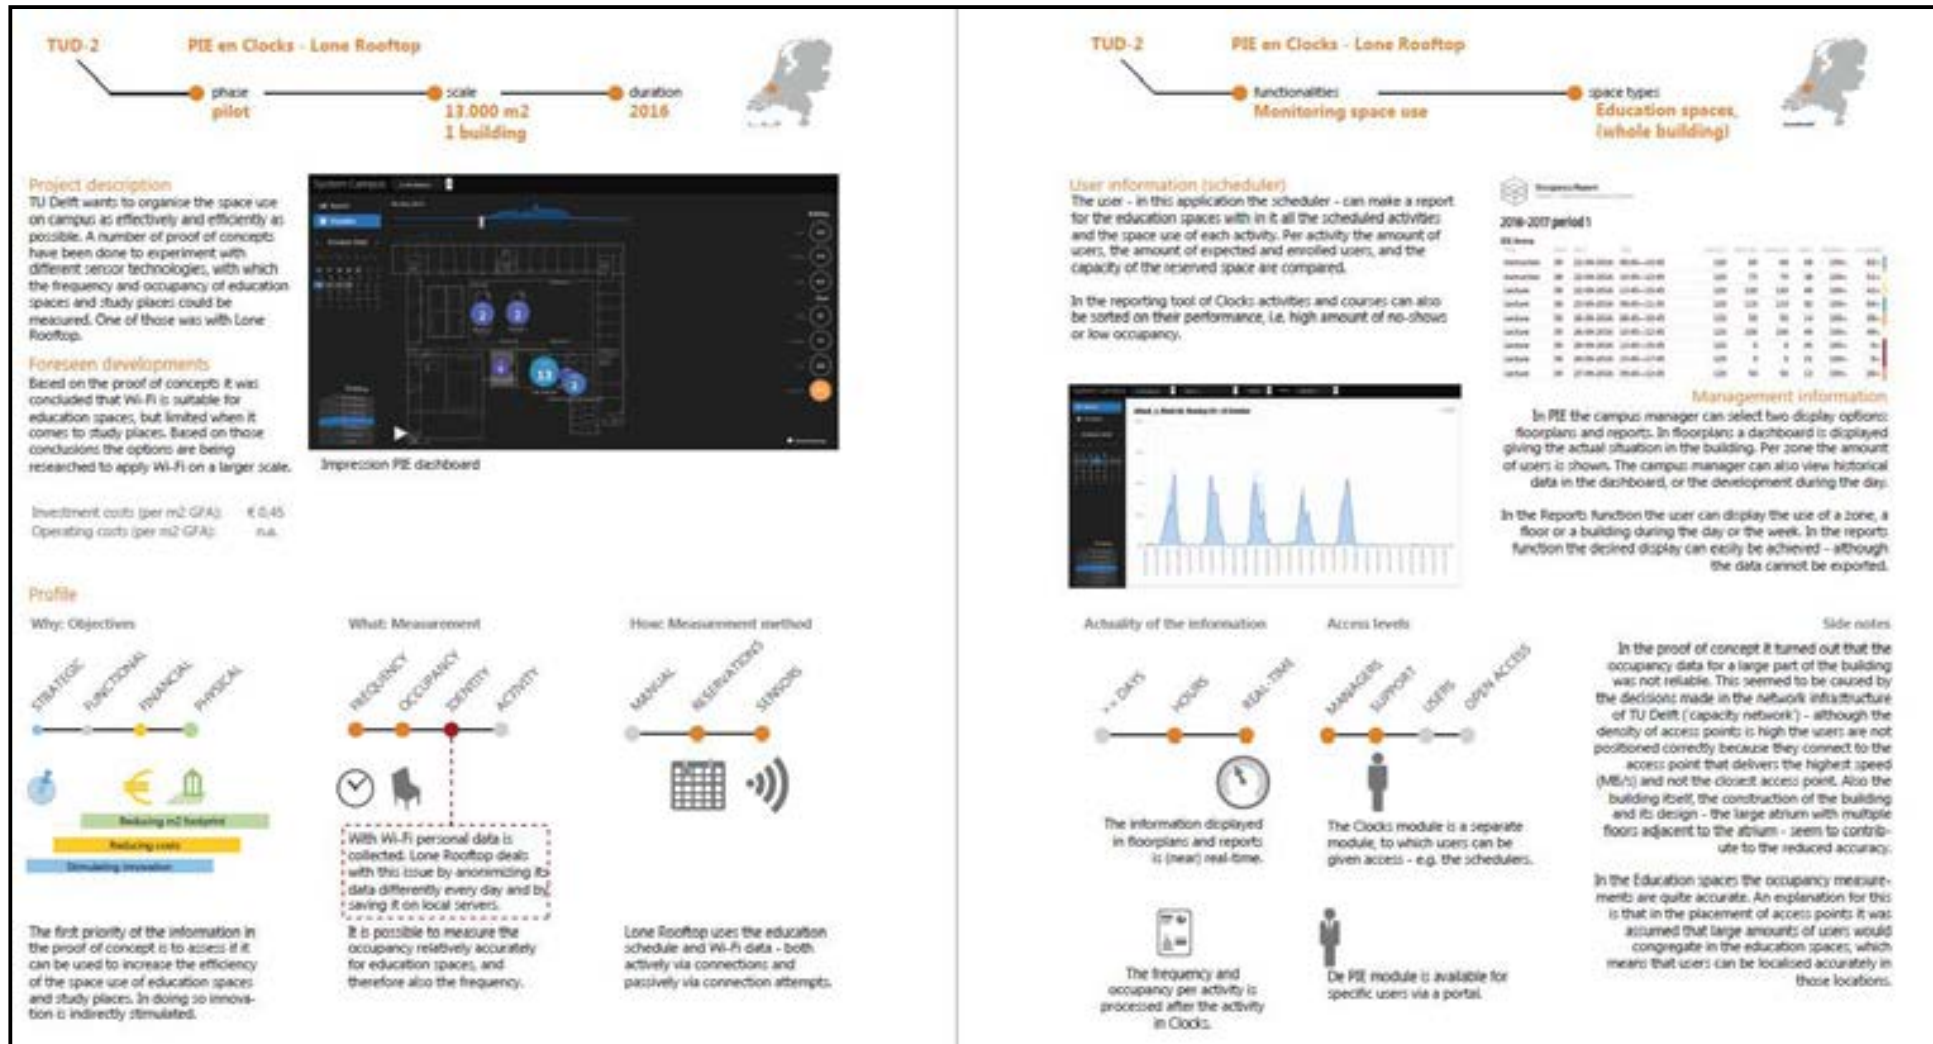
TUD-2

PIE en Clocks - Lone Rooftop

phase
pilot

scale
13.000 m2
1 building

duration
2016

Project description
TU Delft wants to organise the space use on campus as effectively and efficiently as possible. A number of proof of concepts have been done to experiment with different sensor technologies, with which the frequency and occupancy of education spaces and study places could be measured. One of those was with Lone Rooftop.

Foreseen developments
Based on the proof of concepts it was concluded that Wi-Fi is suitable for education spaces, but limited when it comes to study places. Based on those conclusions the options are being researched to apply Wi-Fi on a larger scale.

Impression PIE dashboard

Investment costs (per m2 GFA): € 0,45
Operating costs (per m2 GFA): n.a.

Profile

Why: Objectives
STRATEGIC
FUNCTIONAL
FINANCIAL
PHYSICAL

Reducing m2 footprint
Reducing costs
Stimulating innovation

The first priority of the information in the proof of concept is to assess if it can be used to increase the efficiency of the space use of education spaces and study places. In doing so innovation is indirectly stimulated.

What: Measurement
FREQUENCY
OCCUPANCY
IDENTITY
ACTIVITY

With Wi-Fi personal data is collected. Lone Rooftop deals with this issue by anonimizing its data differently every day and by saving it on local servers.

It is possible to measure the occupancy relatively accurately for education spaces, and therefore also the frequency.

How: Measurement method
MANUAL
RESERVATIONS
SENSORS

Lone Rooftop uses the education schedule and Wi-Fi data - both actively via connections and passively via connection attempts.

TUD-2

PIE en Clocks - Lone Rooftop

functionalities
Monitoring space use

space types
Education spaces, (whole building)

User information (scheduler)
The user - in this application the scheduler - can make a report for the education spaces with in it all the scheduled activities and the space use of each activity. Per activity the amount of users, the amount of expected and enrolled users, and the capacity of the reserved space are compared.

In the reporting tool of Clocks activities and courses can also be sorted on their performance, i.e. high amount of no-shows or low occupancy.

2016-2017 period 1

Management information
In PIE the campus manager can select two display options: floorplans and reports. In floorplans a dashboard is displayed giving the actual situation in the building. Per zone the amount of users is shown. The campus manager can also view historical data in the dashboard, or the development during the day.

In the Reports function the user can display the use of a zone, a floor or a building during the day or the week. In the reports function the desired display can easily be achieved - although the data cannot be exported.

Actuality of the information
>> DAYS
HOURS
REAL-TIME

The information displayed in floorplans and reports is (near) real-time.

The frequency and occupancy per activity is processed after the activity in Clocks.

Access levels
MANAGERS
SUPPORT
USERS
OPEN ACCESS

The Clocks module is a separate module, to which users can be given access - e.g. the schedulers.

De PIE module is available for specific users via a portal.

Side notes
In the proof of concept it turned out that the occupancy data for a large part of the building was not reliable. This seemed to be caused by the decisions made in the network infrastructure of TU Delft ('capacity network') - although the density of access points is high the users are not positioned correctly because they connect to the access point that delivers the highest speed (MB/s) and not the closest access point. Also the building itself, the construction of the building and its design - the large atrium with multiple floors adjacent to the atrium - seem to contribute to the reduced accuracy.

In the Education spaces the occupancy measurements are quite accurate. An explanation for this is that in the placement of access points it was assumed that large amounts of users would congregate in the education spaces, which means that users can be localised accurately in those locations.